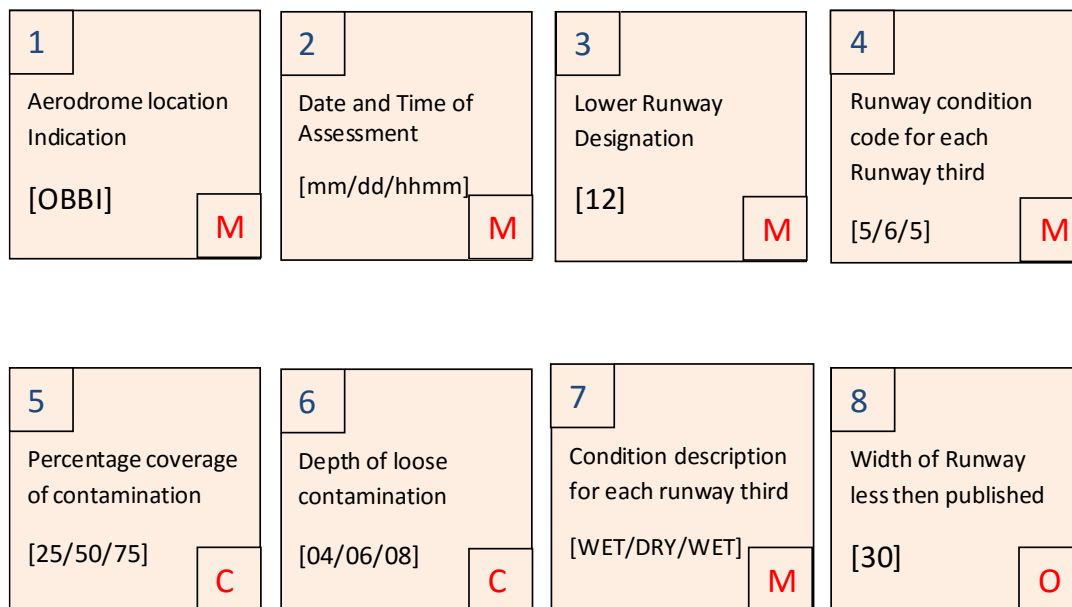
1

Aerodrome location Indication

[OBBI]

M

2

Date and Time of Assessment

[mm/dd/hhhmm]

M

3

Lower Runway Designation

[12]

M

4

Runway condition code for each Runway third

[5/6/5]

M

5

Percentage coverage of contamination

[25/50/75]

C

6

Depth of loose contamination

[04/06/08]

C

7

Condition description for each runway third

[WET/DRY/WET]

M

8

Width of Runway less then published

[30]

O